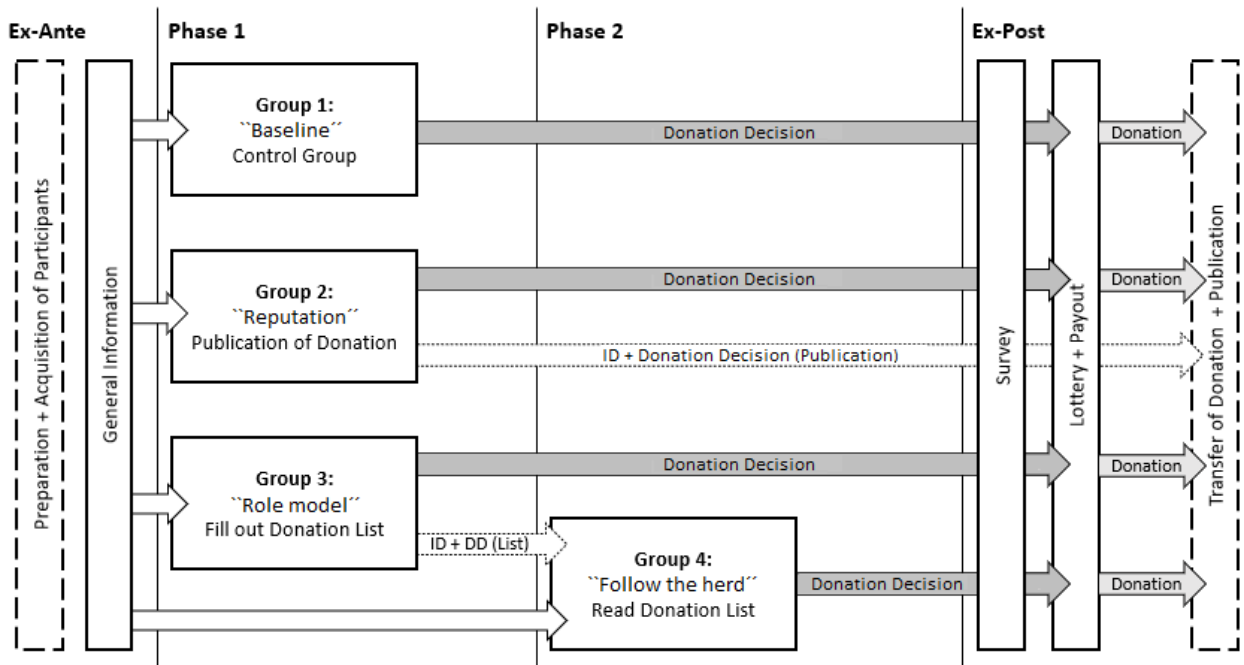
Ex-Ante

Phase 1

Phase 2

Ex-Post

Preparation + Acquisition of Participants

General Information

Group 1:
``Baseline´´
Control Group

Donation Decision

Donation

Group 2:
``Reputation´´
Publication of Donation

Donation Decision

Donation

ID + Donation Decision (Publication)

Group 3:
``Role model´´
Fill out Donation List

Donation Decision

Donation

ID + DD (List)

Group 4:
``Follow the herd´´
Read Donation List

Donation Decision

Donation

Survey

Lottery + Payout

Transfer of Donation + Publication